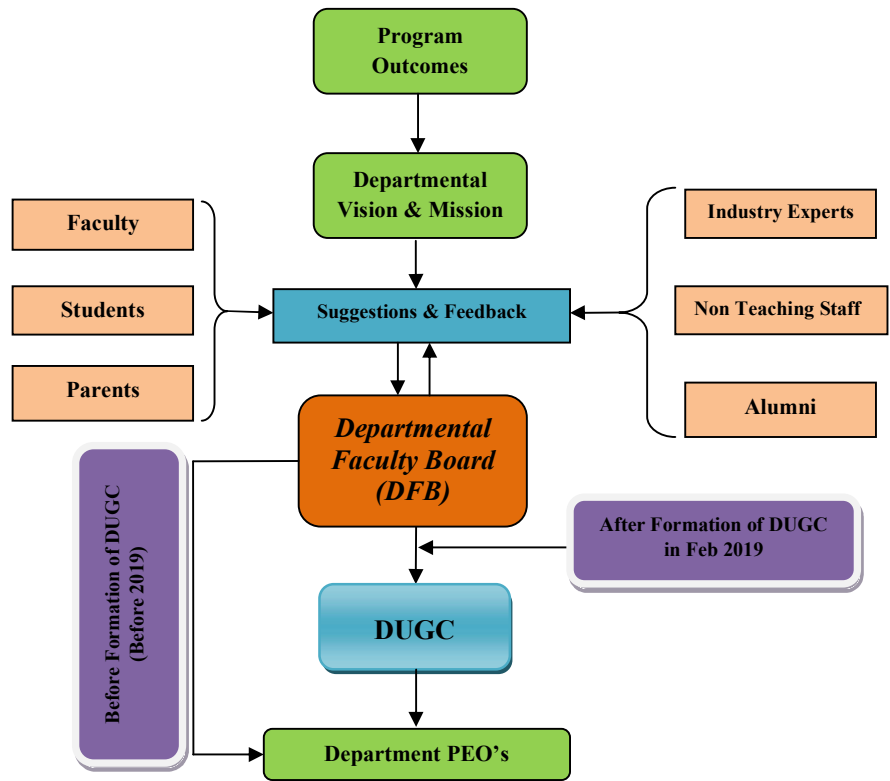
Program Outcomes

Departmental Vision & Mission

Faculty

Students

Parents

Suggestions & Feedback

Industry Experts

Non Teaching Staff

Alumni

Departmental Faculty Board (DFB)

Before Formation of DUGC (Before 2019)

After Formation of DUGC in Feb 2019

DUGC

Department PEO's